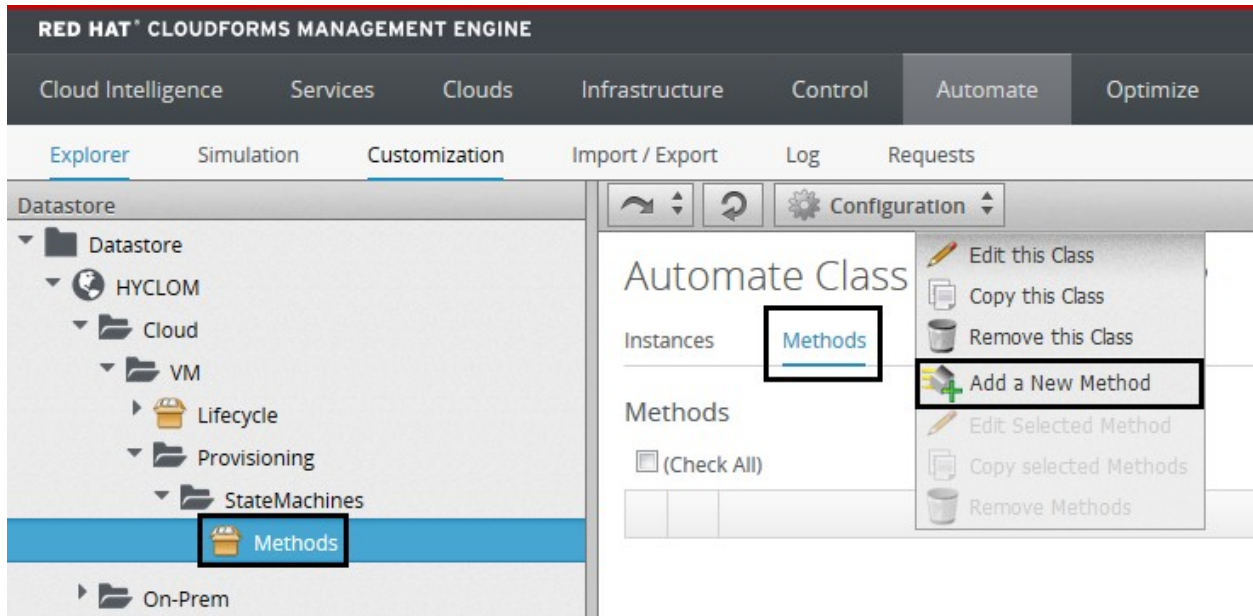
RED HAT® CLOUDFORMS MANAGEMENT ENGINE

Cloud Intelligence Services Clouds Infrastructure Control Automate Optimize

Explorer Simulation Customization Import / Export Log Requests

Datastore

Datastore
HYCLOM
Cloud
VM
Lifecycle
Provisioning
StateMachines
Methods
On-Prem

Configuration

Automate Class

Instances Methods

Methods

(Check All)

Edit this Class
Copy this Class
Remove this Class
Add a New Method
Edit Selected Method
Copy selected Methods
Remove Methods